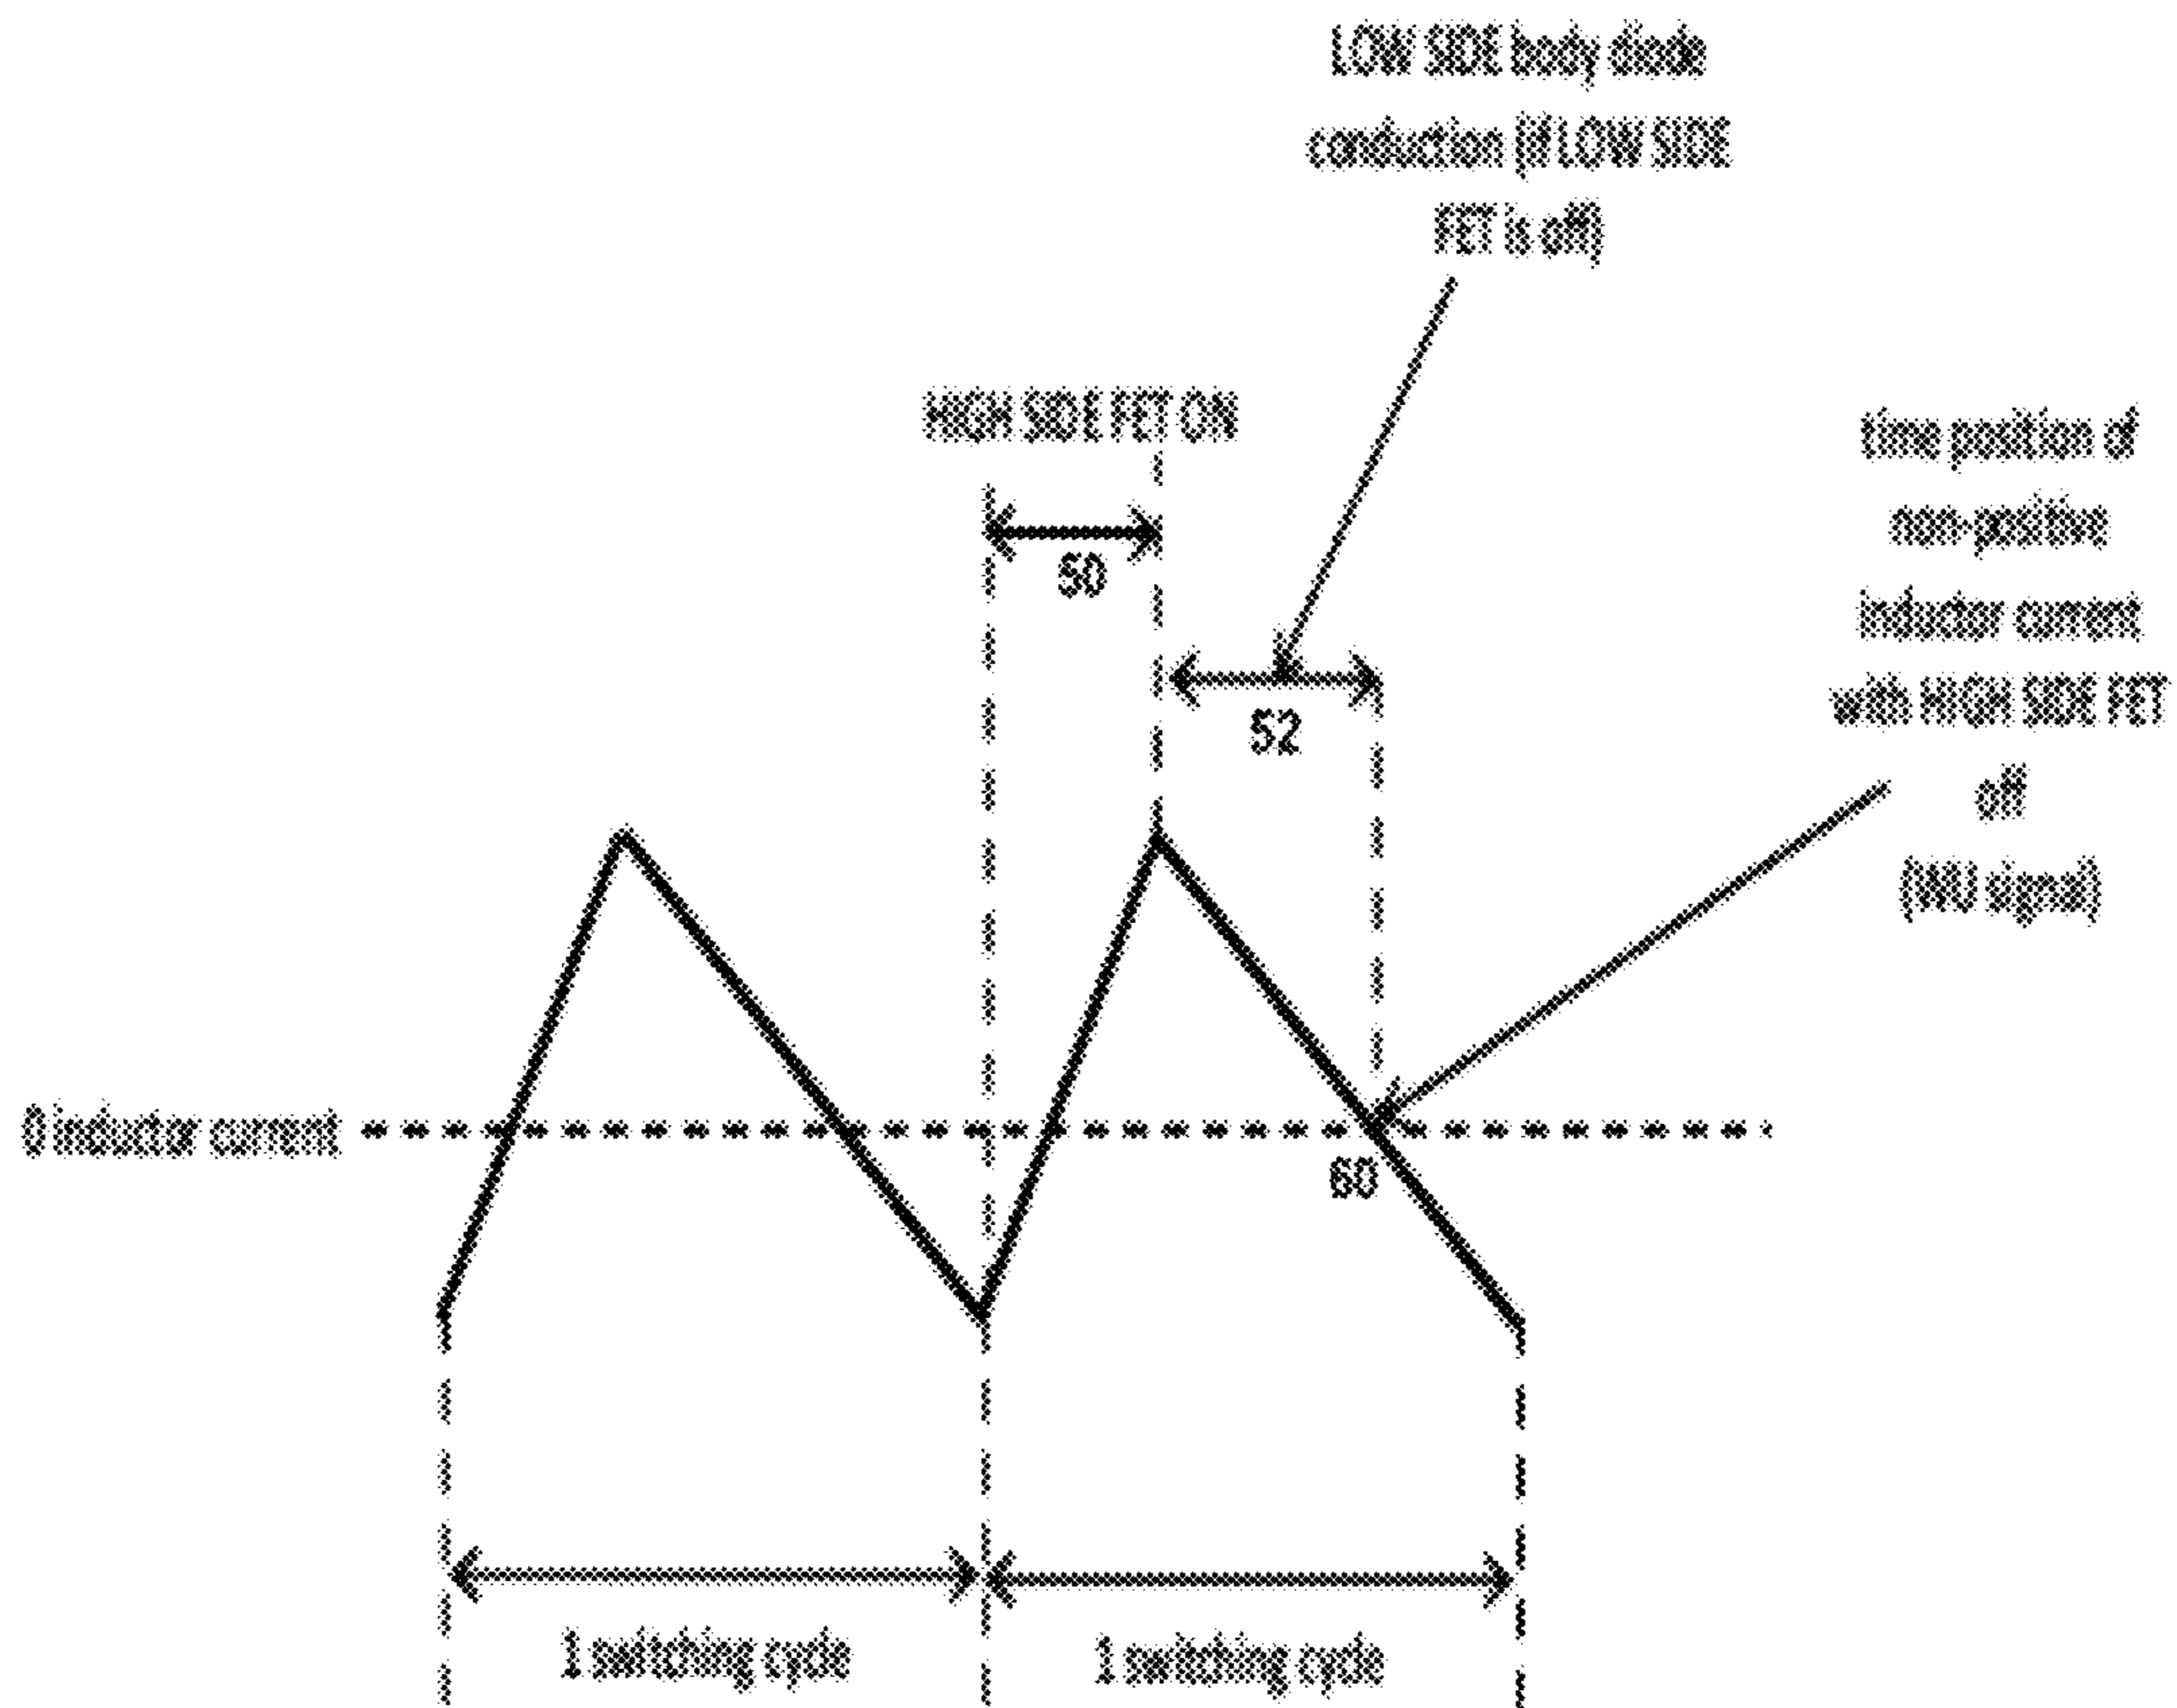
LOW SIDE body diode conduction [if LOW SIDE FET is off]

HIGH SIDE FET ON

50

52

time position of non-positive inductor current with HIGH SIDE FET off
(NIU signal)

0 inductor current

60

1 switching cycle

1 switching cycle